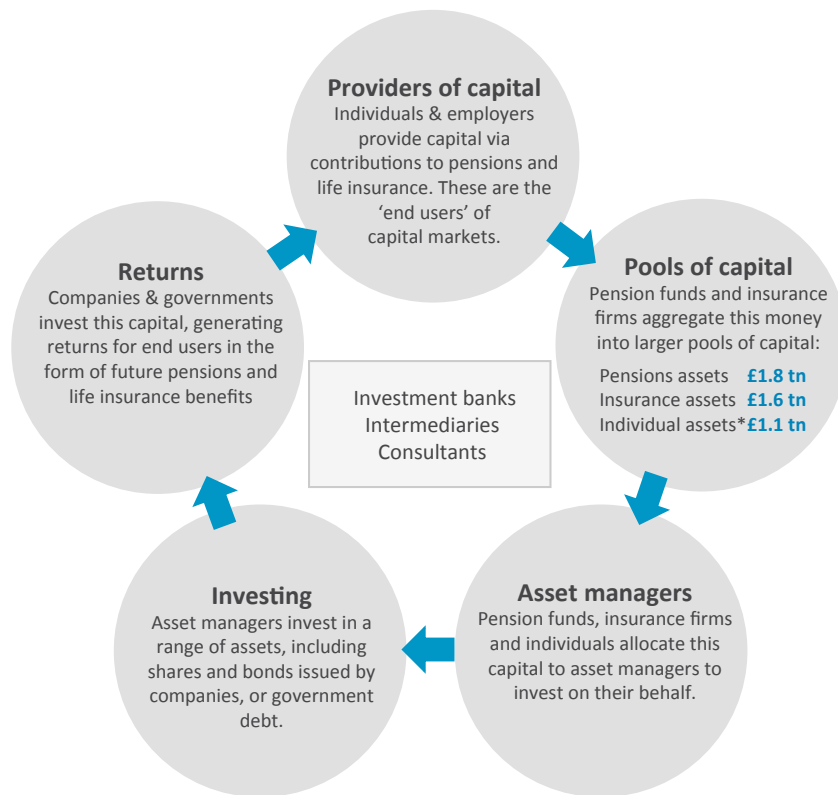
Providers of capital
Individuals & employers provide capital via contributions to pensions and life insurance. These are the 'end users' of capital markets.

Pools of capital
Pension funds and insurance firms aggregate this money into larger pools of capital:
Pensions assets £1.8 tn
Insurance assets £1.6 tn
Individual assets* £1.1 tn

Asset managers
Pension funds, insurance firms and individuals allocate this capital to asset managers to invest on their behalf.

Investing
Asset managers invest in a range of assets, including shares and bonds issued by companies, or government debt.

Returns
Companies & governments invest this capital, generating returns for end users in the form of future pensions and life insurance benefits

Investment banks
Intermediaries
Consultants